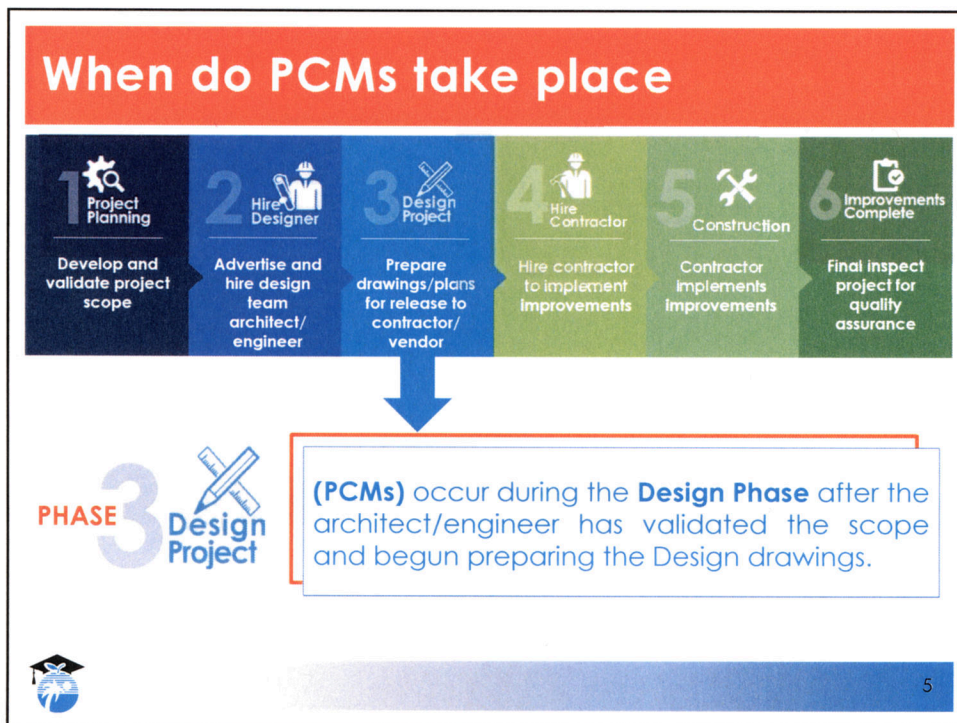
When do PCMs take place

1 Project Planning

Develop and validate project scope

2 Hire Designer

Advertise and hire design team architect/ engineer

3 Design Project

Prepare drawings/plans for release to contractor/ vendor

4 Hire Contractor

Hire contractor to implement improvements

5 Construction

Contractor implements improvements

6 Improvements Complete

Final inspect project for quality assurance

PHASE 3 Design Project

(PCMs) occur during the Design Phase after the architect/engineer has validated the scope and begun preparing the Design drawings.

5